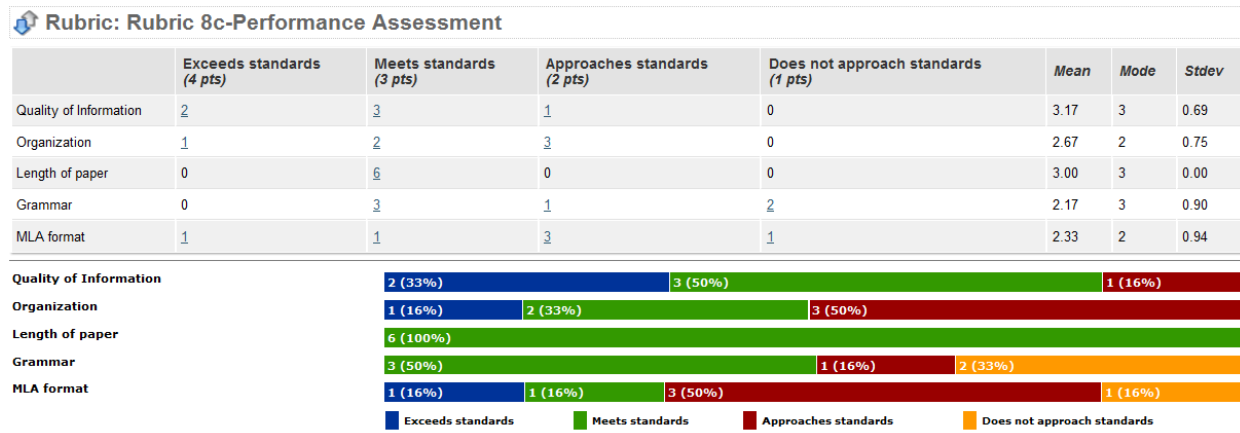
Rubric: Rubric 8c-Performance Assessment

| | Exceeds standards (4 pts) | Meets standards (3 pts) | Approaches standards (2 pts) | Does not approach standards (1 pts) | Mean | Mode | Stdev |
|---|---|---|---|---|---|---|---|
| Quality of Information | 2 | 3 | 1 | 0 | 3.17 | 3 | 0.69 |
| Organization | 1 | 2 | 3 | 0 | 2.67 | 2 | 0.75 |
| Length of paper | 0 | 6 | 0 | 0 | 3.00 | 3 | 0.00 |
| Grammar | 0 | 3 | 1 | 2 | 2.17 | 3 | 0.90 |
| MLA format | 1 | 1 | 3 | 1 | 2.33 | 2 | 0.94 |

Quality of Information 2 (33%) 3 (50%) 1 (16%)
Organization 1 (16%) 2 (33%) 3 (50%)
Length of paper 6 (100%)
Grammar 3 (50%) 1 (16%) 2 (33%)
MLA format 1 (16%) 1 (16%) 3 (50%) 1 (16%)

Exceeds standards Meets standards Approaches standards Does not approach standards